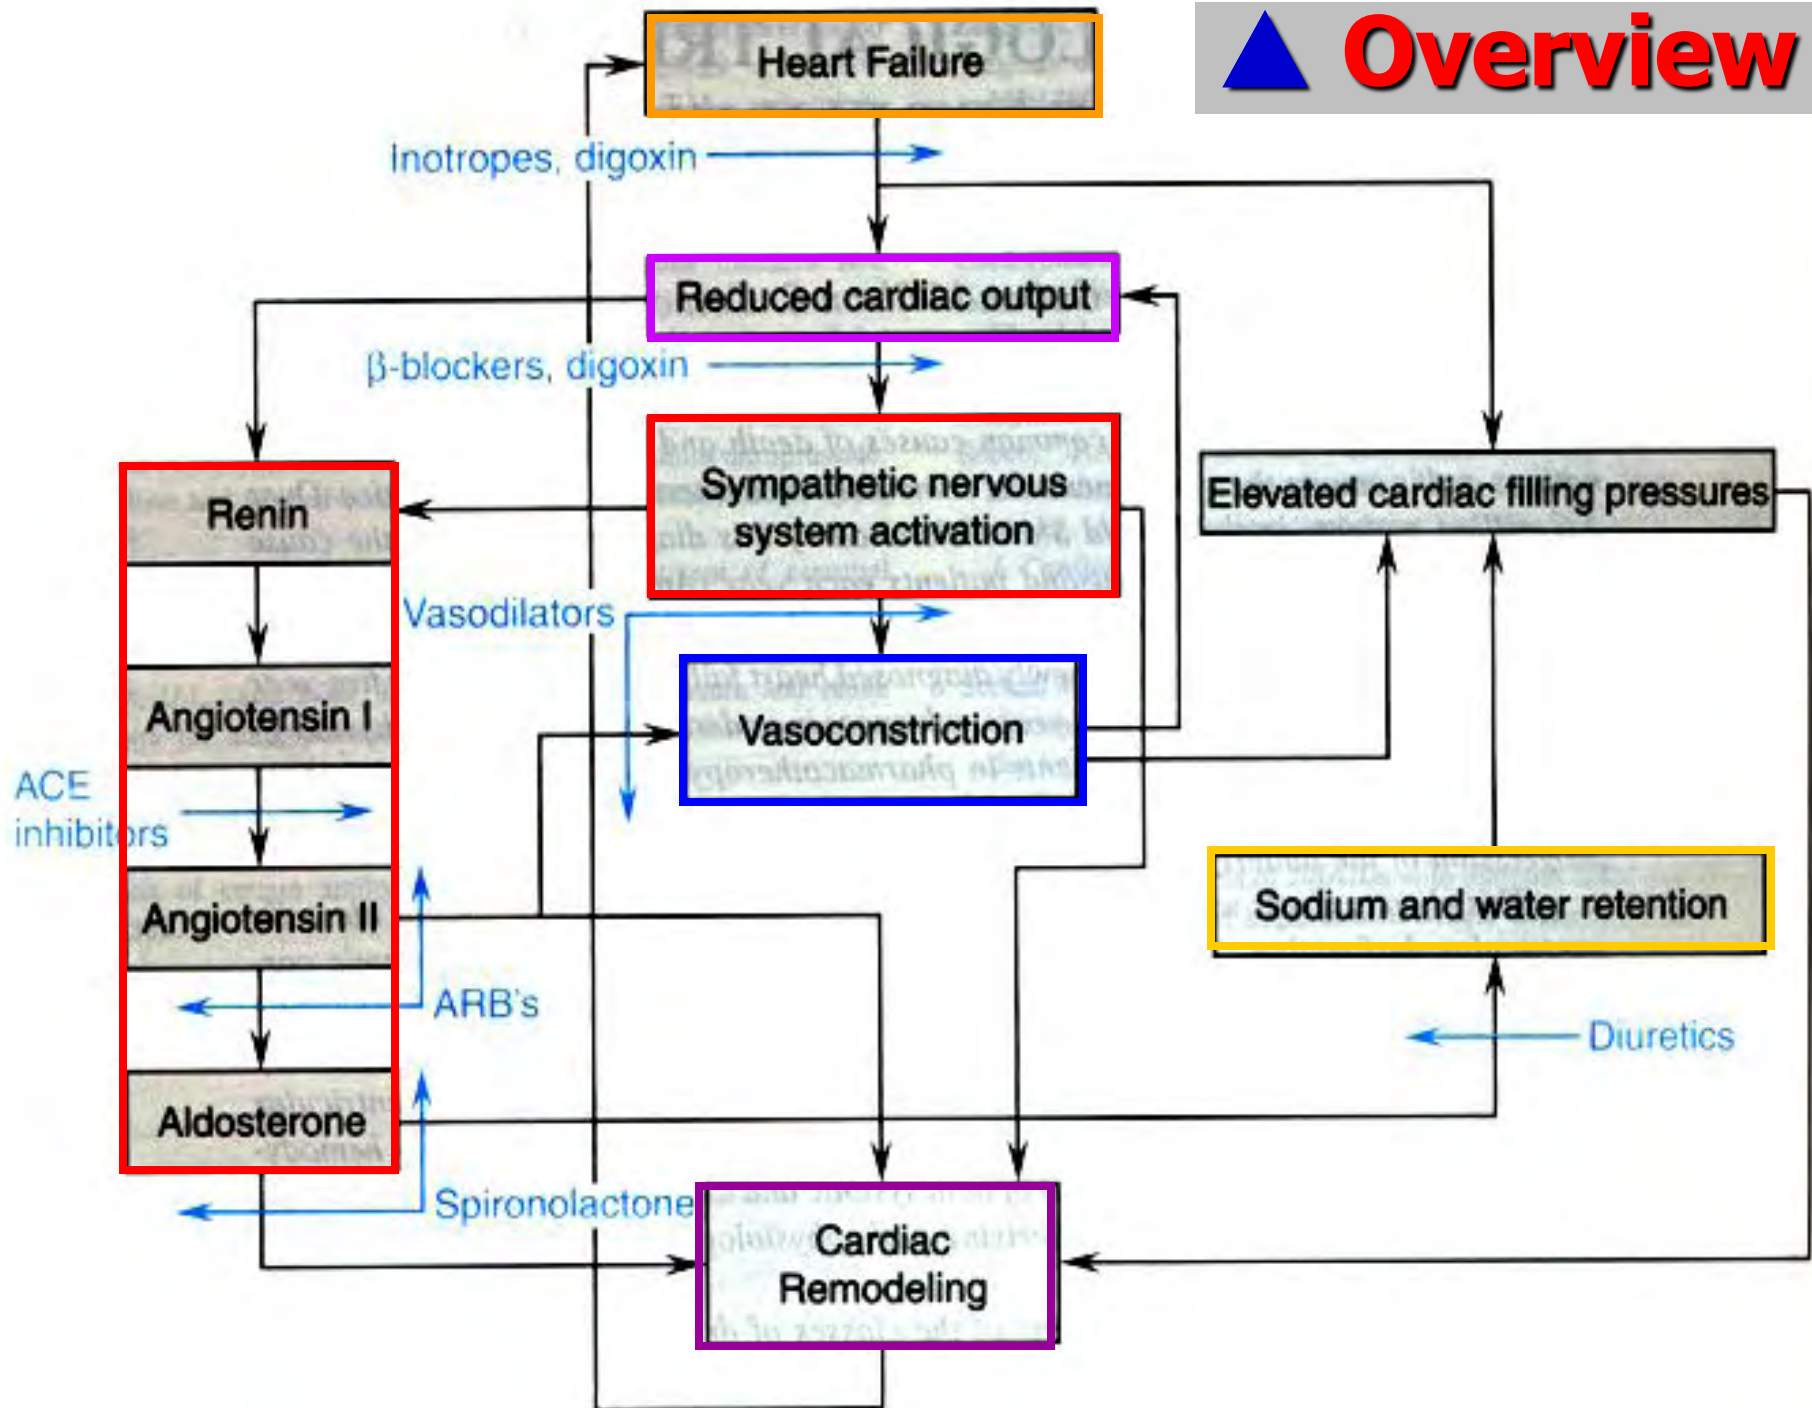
▲ Overview

Heart Failure

Inotropes, digoxin

Reduced cardiac output

β-blockers, digoxin

Renin

Sympathetic nervous system activation

Elevated cardiac filling pressures

Vasodilators

Angiotensin I

Vasoconstriction

ACE inhibitors

Angiotensin II

Sodium and water retention

ARB's

Diuretics

Aldosterone

Spironolactone

Cardiac Remodeling